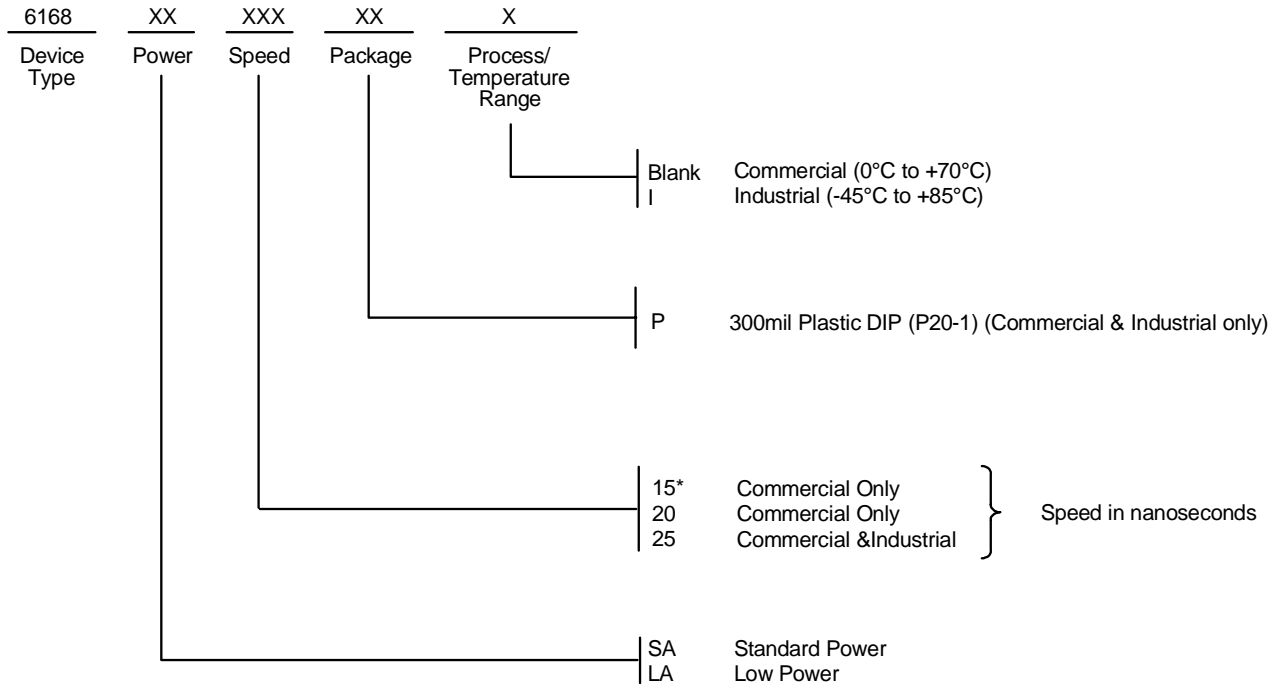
6168 XX XXX XX X

Device Type

Power

Speed

Package

Process/ Temperature Range

Blank Commercial (0°C to +70°C)
I Industrial (-45°C to +85°C)

P 300mil Plastic DIP (P20-1) (Commercial & Industrial only)

15* Commercial Only
20 Commercial Only
25 Commercial &Industrial

Speed in nanoseconds

SA Standard Power
LA Low Power